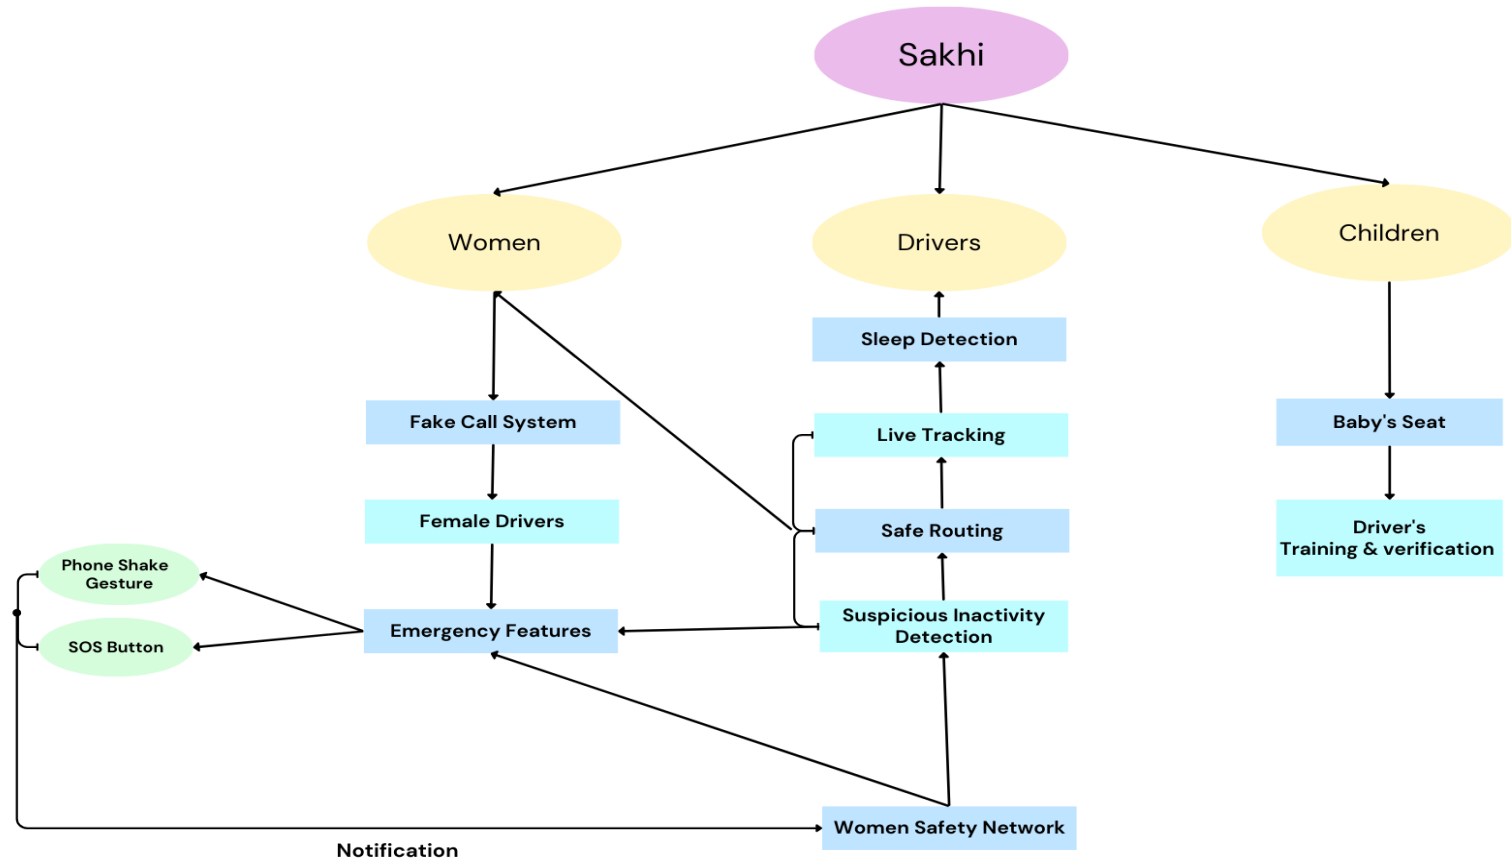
Sakhi

Women

Drivers

Children

Sleep Detection

Fake Call System

Live Tracking

Baby's Seat

Female Drivers

Safe Routing

Driver's Training & verification

Phone Shake Gesture

Emergency Features

Suspicious Inactivity Detection

SOS Button

Women Safety Network

Notification